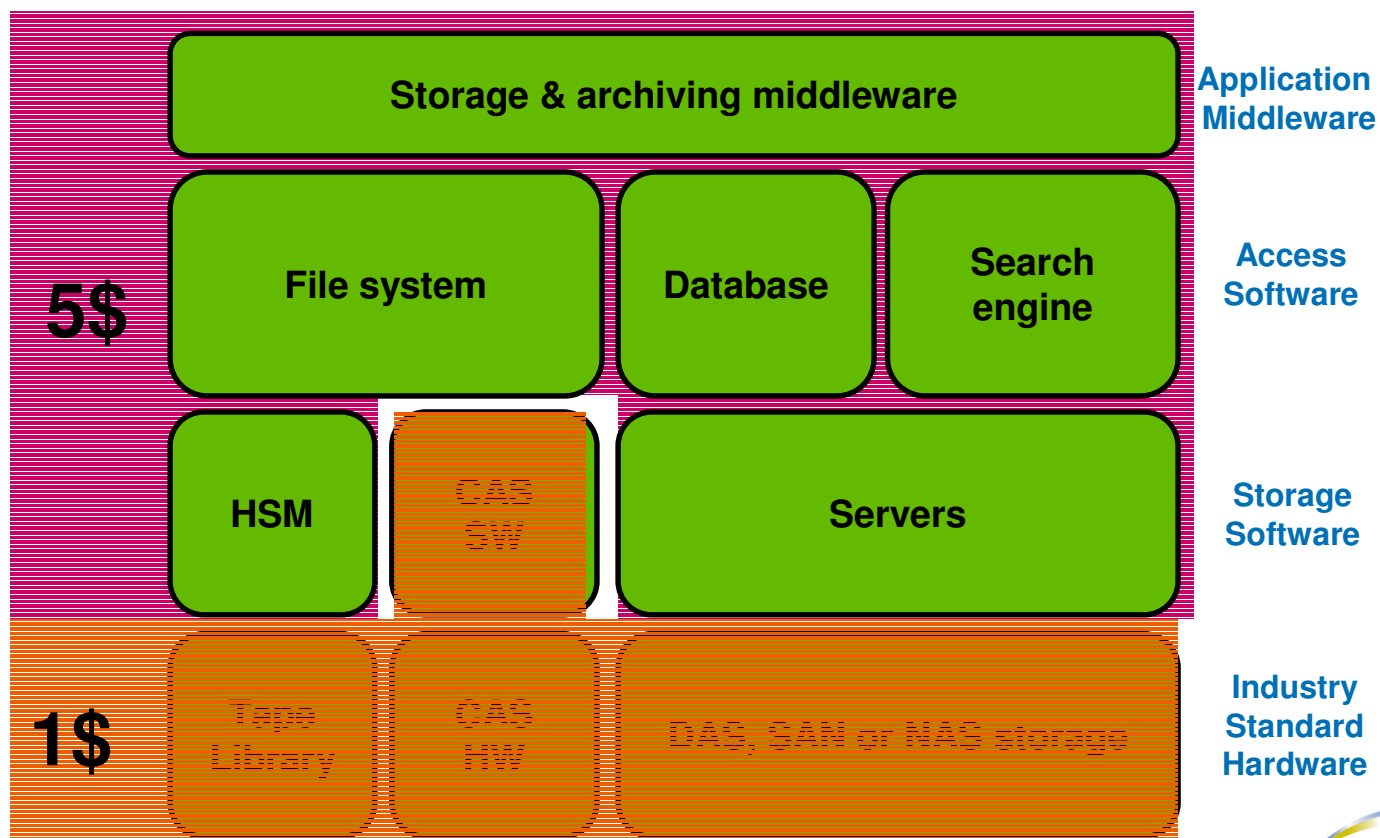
Storage & archiving middleware

Application Middleware

5$

File system

Database

Search engine

Access Software

HSM

CAS SW

Servers

Storage Software

1$

Tape Library

CAS HW

DAS, SAN or NAS storage

Industry Standard Hardware